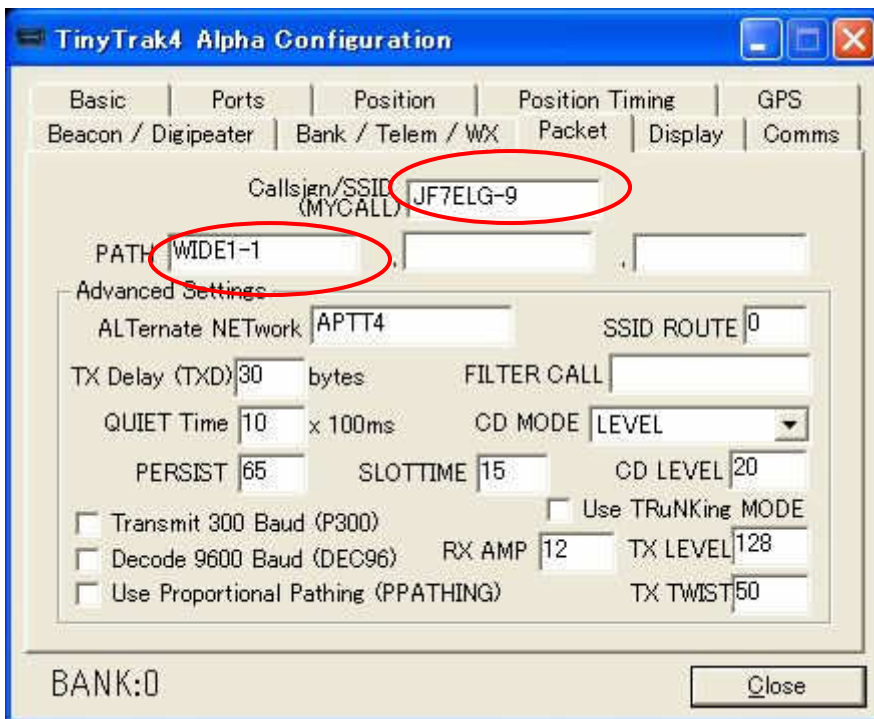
TinyTrak4 Alpha Configuration

Basic | Ports | Position | Position Timing | GPS
Beacon / Digipeater | Bank / Telem / WX | Packet | Display | Comms

Callsign/SSID (MYCALL) JF7ELG-9

PATH WIDE1-1 , ,

Advanced Settings

ALTernate NETwork APTT4
SSID ROUTE 0
TX Delay (TXD) 30 bytes
FILTER CALL
QUIET Time 10 x 100ms
CD MODE LEVEL
PERSIST 65
SLOTTIME 15
CD LEVEL 20
Use TRuNKing MODE
Transmit 300 Baud (P300)
Decode 9600 Baud (DEC96)
RX AMP 12
TX LEVEL 128
Use Proportional Pathing (PPATHING)
TX TWIST 50

BANK:0

Close